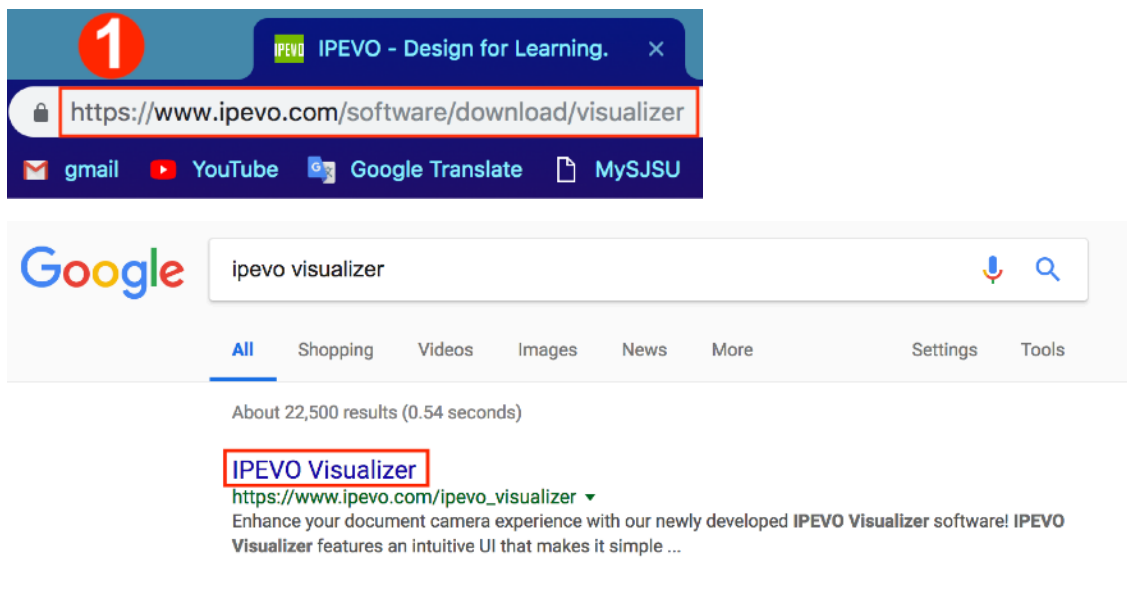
1

IPEVO IPEVO - Design for Learning. ×

https://www.ipevo.com/software/download/visualizer

gmail YouTube Google Translate MySJSU

Google

ipevo visualizer

All Shopping Videos Images News More Settings Tools

About 22,500 results (0.54 seconds)

IPEVO Visualizer
https://www.ipevo.com/ipevo_visualizer ▾
Enhance your document camera experience with our newly developed **IPEVO Visualizer** software! **IPEVO Visualizer** features an intuitive UI that makes it simple ...